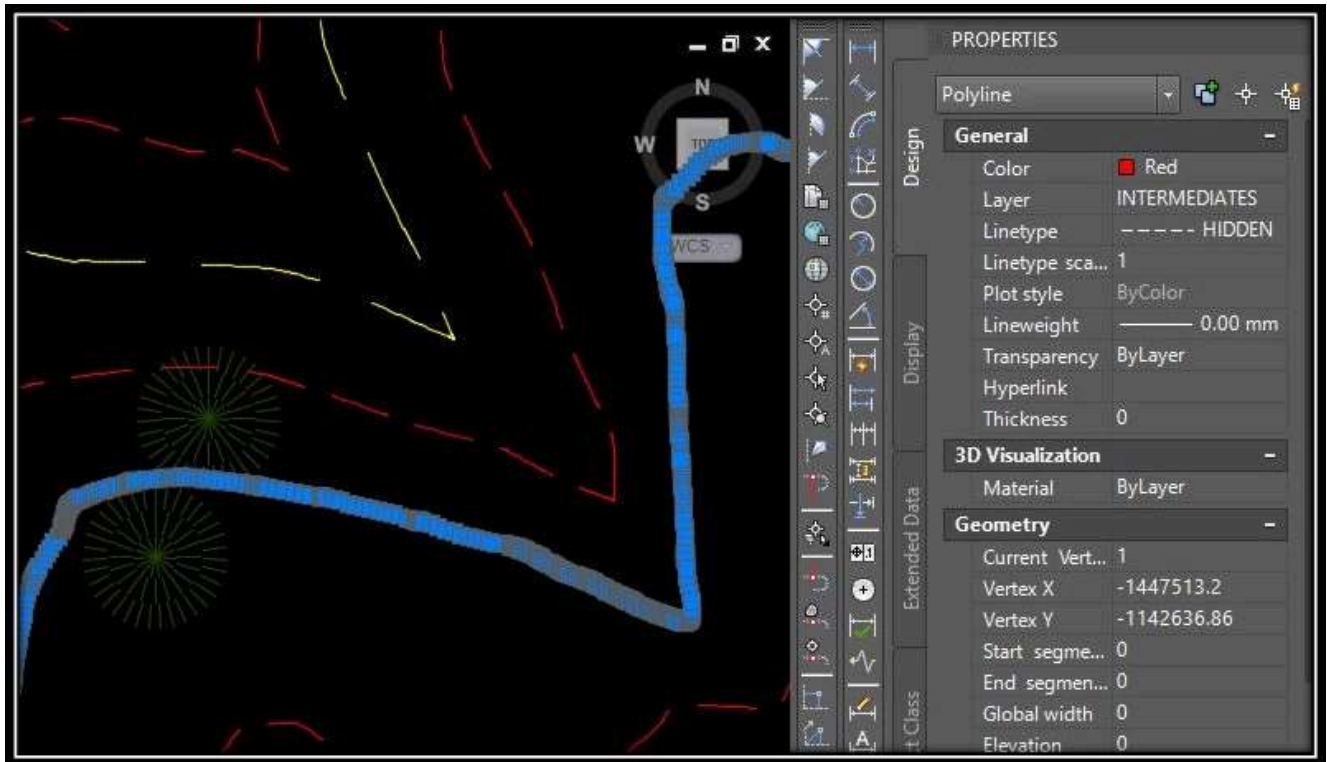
N
W
TO
S
WCS

PROPERTIES

Polyline

Design
Display
Extended Data
t Class

General
| | |
|---|---|
| Color | Red |
| Layer | INTERMEDIATES |
| Linetype | ----- HIDDEN |
| Linetype sca... | 1 |
| Plot style | ByColor |
| Lineweight | 0.00 mm |
| Transparency | ByLayer |
| Hyperlink | |
| Thickness | 0 |

3D Visualization
| | |
|---|---|
| Material | ByLayer |

Geometry
| | |
|---|---|
| Current Vert... | 1 |
| Vertex X | -1447513.2 |
| Vertex Y | -1142636.86 |
| Start segme... | 0 |
| End segmen... | 0 |
| Global width | 0 |
| Elevation | 0 |